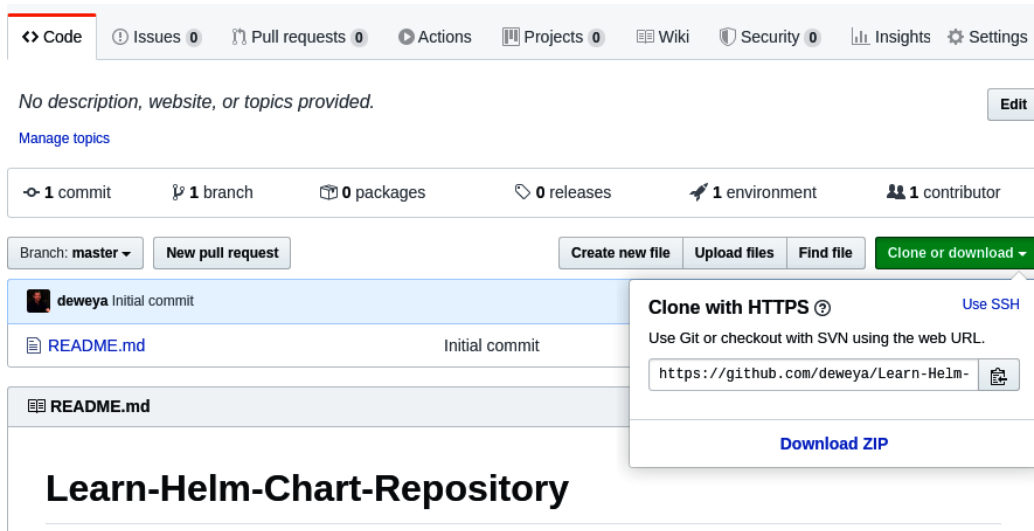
<> Code | Issues 0 | Pull requests 0 | Actions | Projects 0 | Wiki | Security 0 | Insights | Settings

No description, website, or topics provided.

Edit

Manage topics

1 commit | 1 branch | 0 packages | 0 releases | 1 environment | 1 contributor

Branch: master ▾ | New pull request

Create new file | Upload files | Find file | Clone or download ▾

deweya Initial commit

README.md | Initial commit

README.md

Clone with HTTPS ⓘ

Use SSH

Use Git or checkout with SVN using the web URL.

https://github.com/deweya/Learn-Helm-

Download ZIP

Learn-Helm-Chart-Repository